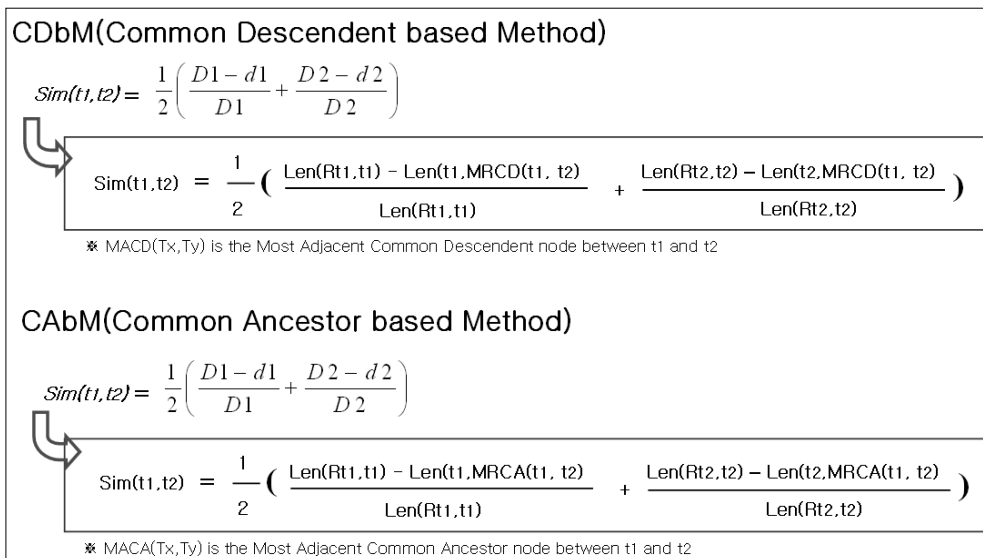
CDbM(Common Descendent based Method)

$Sim(t1,t2) = \frac{1}{2}\left(\frac{D1-d1}{D1}+\frac{D2-d2}{D2}\right)$

$Sim(t1,t2) = \frac{1}{2}\left(\frac{Len(Rt1,t1) - Len(t1,MRCD(t1, t2)}{Len(Rt1,t1)} + \frac{Len(Rt2,t2) - Len(t2,MRCD(t1, t2)}{Len(Rt2,t2)}\right)$

※ MACD(Tx,Ty) is the Most Adjacent Common Descendent node between t1 and t2

CAbM(Common Ancestor based Method)

$Sim(t1,t2) = \frac{1}{2}\left(\frac{D1-d1}{D1}+\frac{D2-d2}{D2}\right)$

$Sim(t1,t2) = \frac{1}{2}\left(\frac{Len(Rt1,t1) - Len(t1,MRCA(t1, t2)}{Len(Rt1,t1)} + \frac{Len(Rt2,t2) - Len(t2,MRCA(t1, t2)}{Len(Rt2,t2)}\right)$

※ MACA(Tx,Ty) is the Most Adjacent Common Ancestor node between t1 and t2